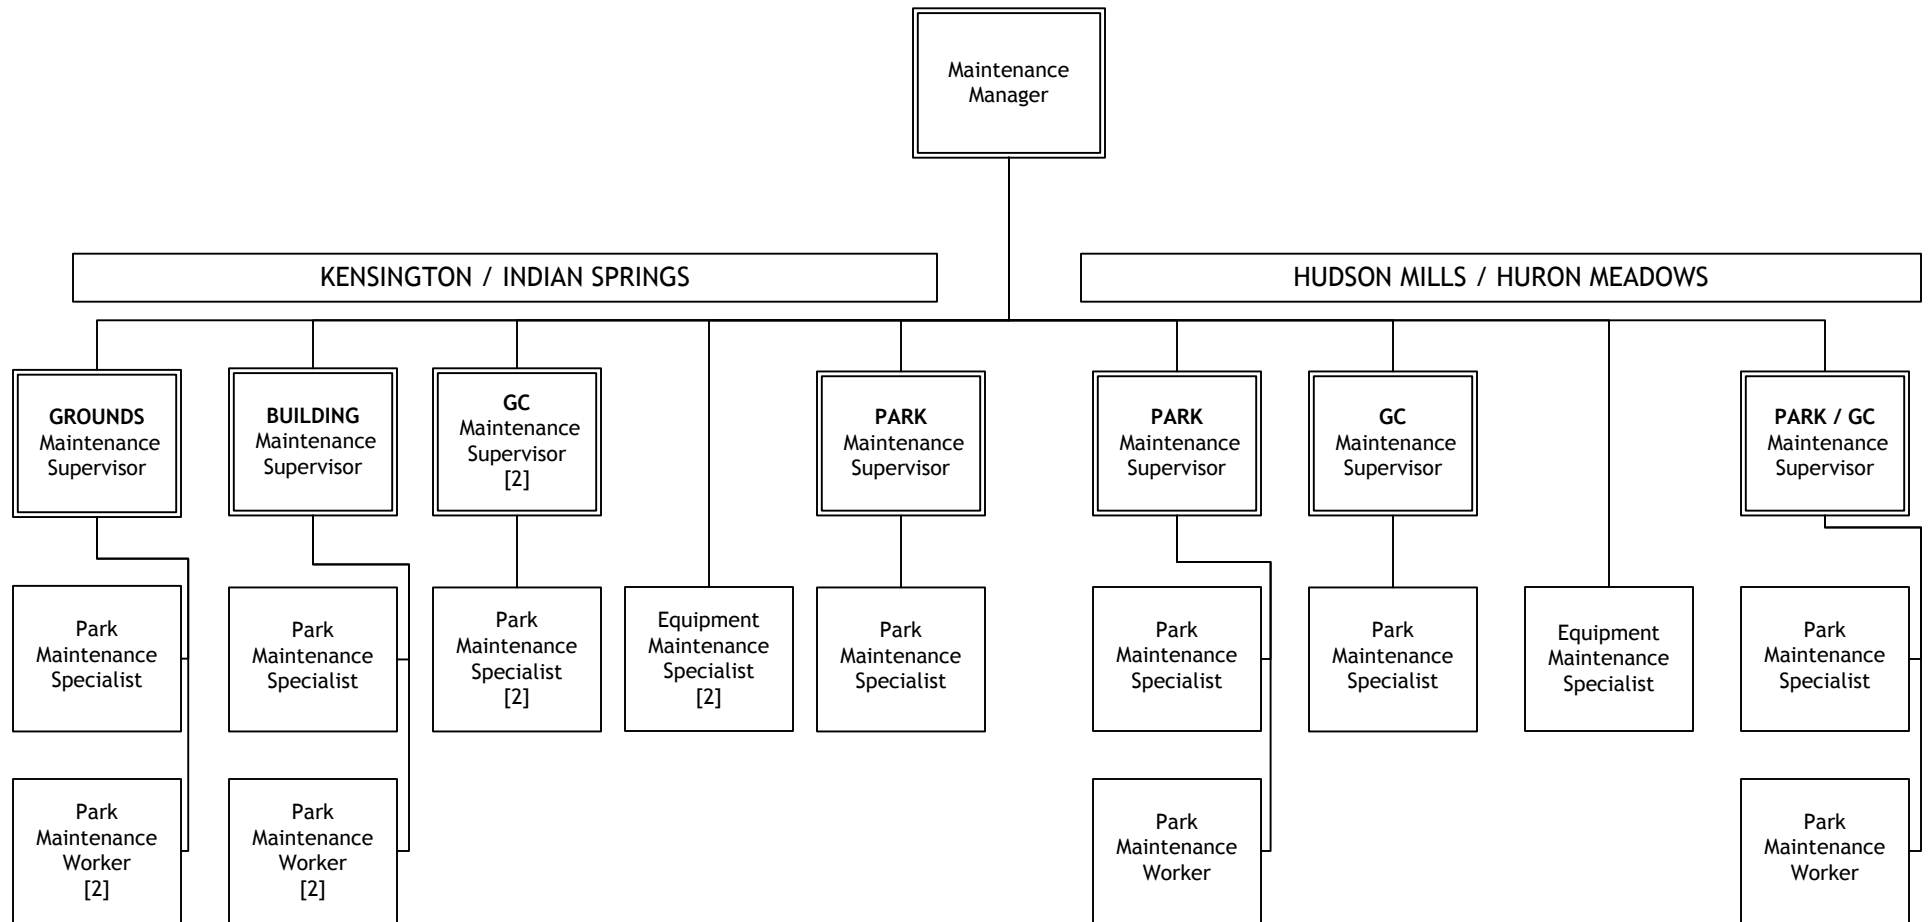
Maintenance Manager

KENSINGTON / INDIAN SPRINGS

HUDSON MILLS / HURON MEADOWS

**GROUNDS** Maintenance Supervisor

**BUILDING** Maintenance Supervisor

**GC** Maintenance Supervisor [2]

**PARK** Maintenance Supervisor

**PARK** Maintenance Supervisor

**GC** Maintenance Supervisor

**PARK / GC** Maintenance Supervisor

Park Maintenance Specialist

Park Maintenance Specialist

Park Maintenance Specialist [2]

Equipment Maintenance Specialist [2]

Park Maintenance Specialist

Park Maintenance Specialist

Park Maintenance Specialist

Equipment Maintenance Specialist

Park Maintenance Specialist

Park Maintenance Worker [2]

Park Maintenance Worker [2]

Park Maintenance Worker

Park Maintenance Worker